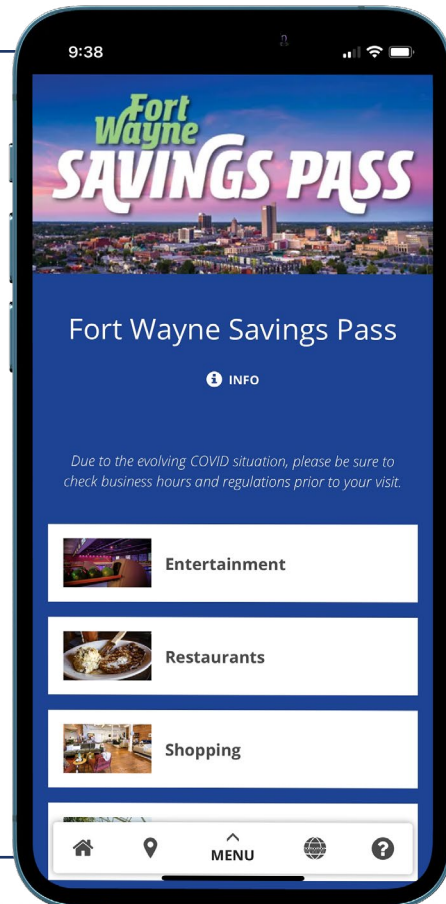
9:38

Fort Wayne SAVINGS PASS

Fort Wayne Savings Pass

INFO

Due to the evolving COVID situation, please be sure to check business hours and regulations prior to your visit.

Entertainment

Restaurants

Shopping

MENU